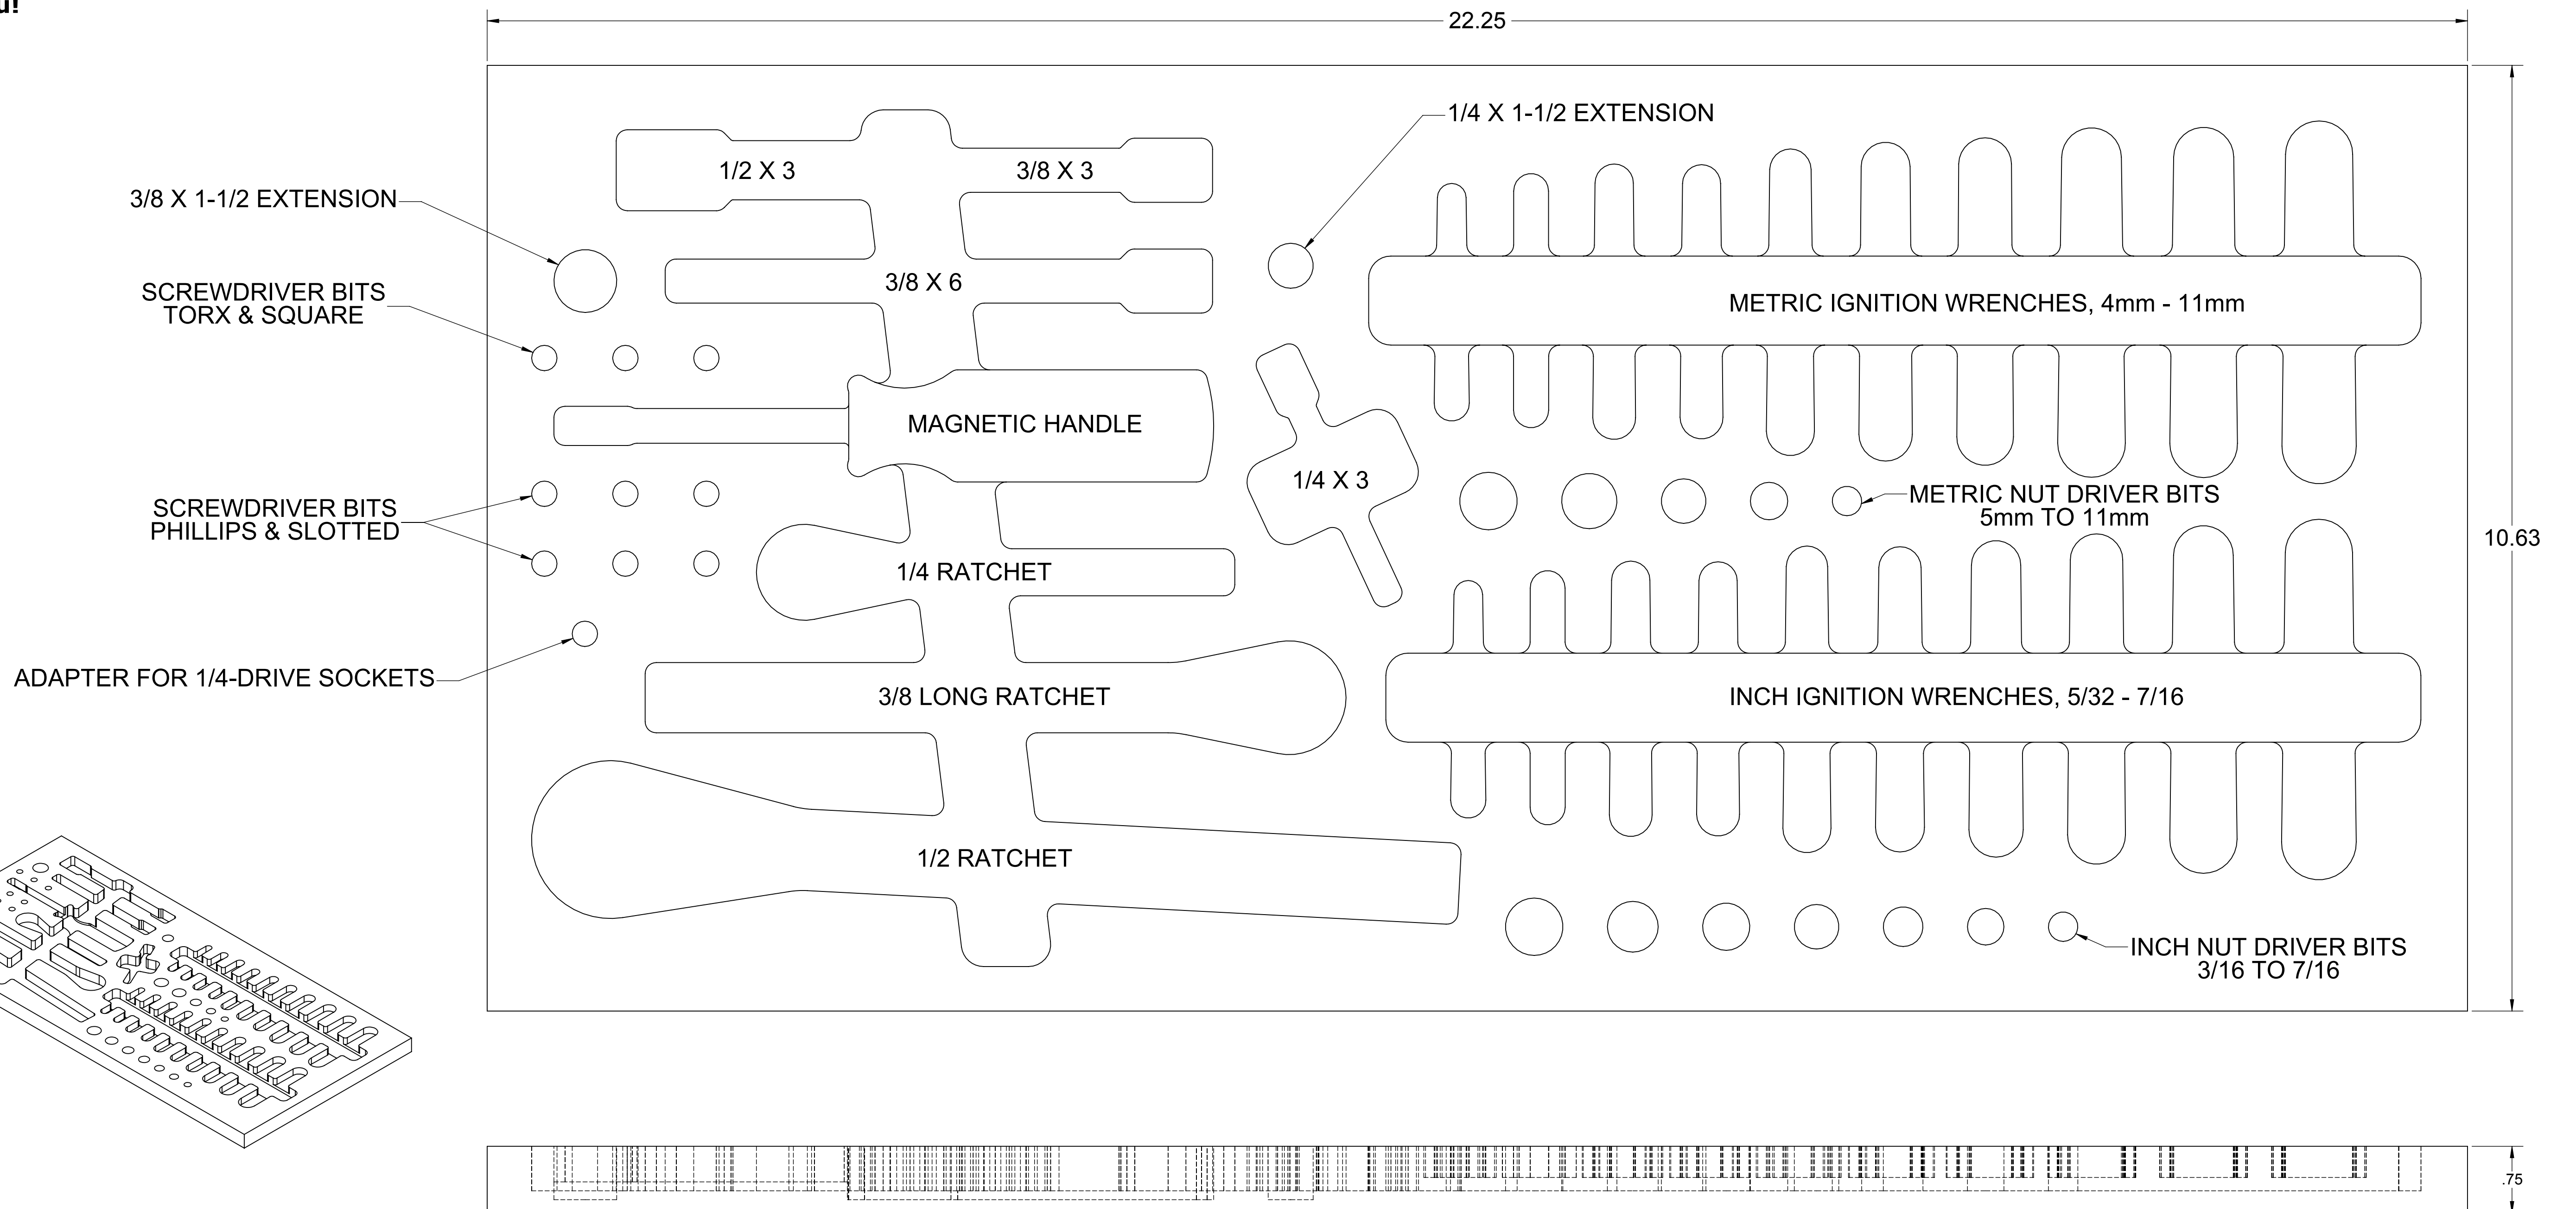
d!

22.25

3/8 X 1-1/2 EXTENSION

SCREWDRIVER BITS TORX & SQUARE

SCREWDRIVER BITS PHILLIPS & SLOTTED

ADAPTER FOR 1/4-DRIVE SOCKETS

1/2 X 3

3/8 X 3

3/8 X 6

MAGNETIC HANDLE

1/4 RATCHET

3/8 LONG RATCHET

1/2 RATCHET

1/4 X 1-1/2 EXTENSION

1/4 X 3

METRIC IGNITION WRENCHES, 4mm - 11mm

METRIC NUT DRIVER BITS 5mm TO 11mm

INCH IGNITION WRENCHES, 5/32 - 7/16

INCH NUT DRIVER BITS 3/16 TO 7/16

10.63

.75